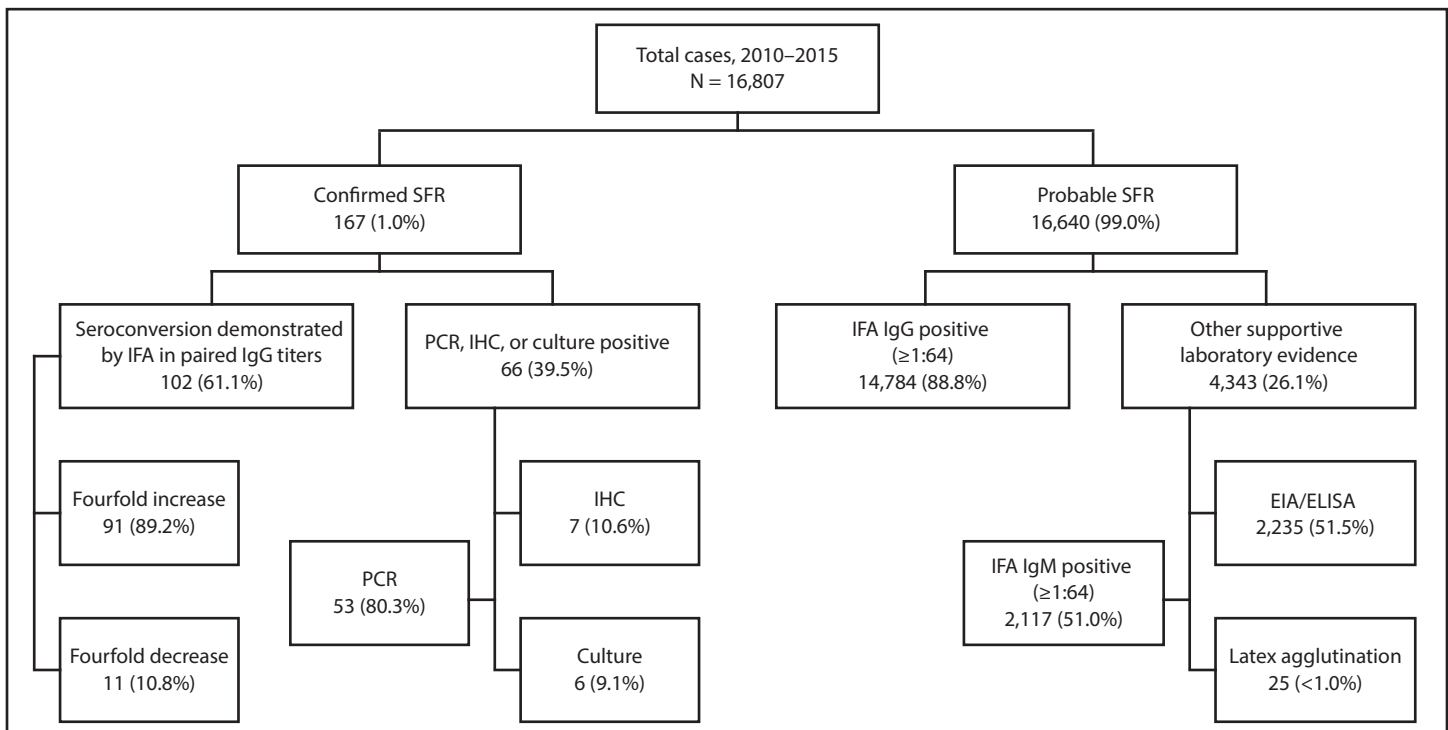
Total cases, 2010–2015
N = 16,807

Confirmed SFR
167 (1.0%)

Probable SFR
16,640 (99.0%)

Seroconversion demonstrated by IFA in paired IgG titers
102 (61.1%)

PCR, IHC, or culture positive
66 (39.5%)

IFA IgG positive
(≥1:64)
14,784 (88.8%)

Other supportive laboratory evidence
4,343 (26.1%)

Fourfold increase
91 (89.2%)

IHC
7 (10.6%)

EIA/ELISA
2,235 (51.5%)

PCR
53 (80.3%)

IFA IgM positive
(≥1:64)
2,117 (51.0%)

Fourfold decrease
11 (10.8%)

Culture
6 (9.1%)

Latex agglutination
25 (<1.0%)